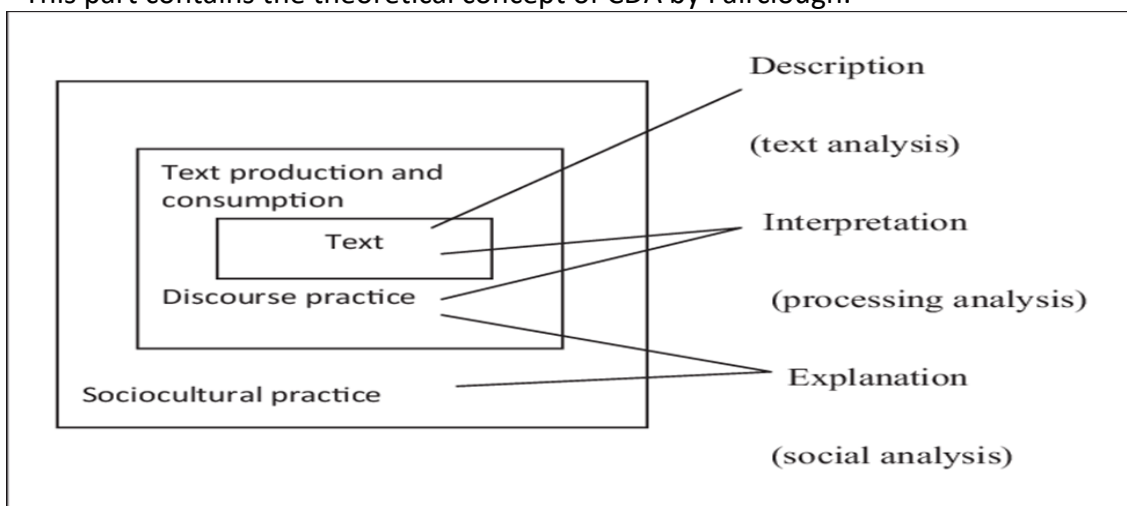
This part contains the theoretical concept of CDA by Fairclough.

Text production and consumption

Text

Discourse practice

Sociocultural practice

Description

(text analysis)

Interpretation

(processing analysis)

Explanation

(social analysis)